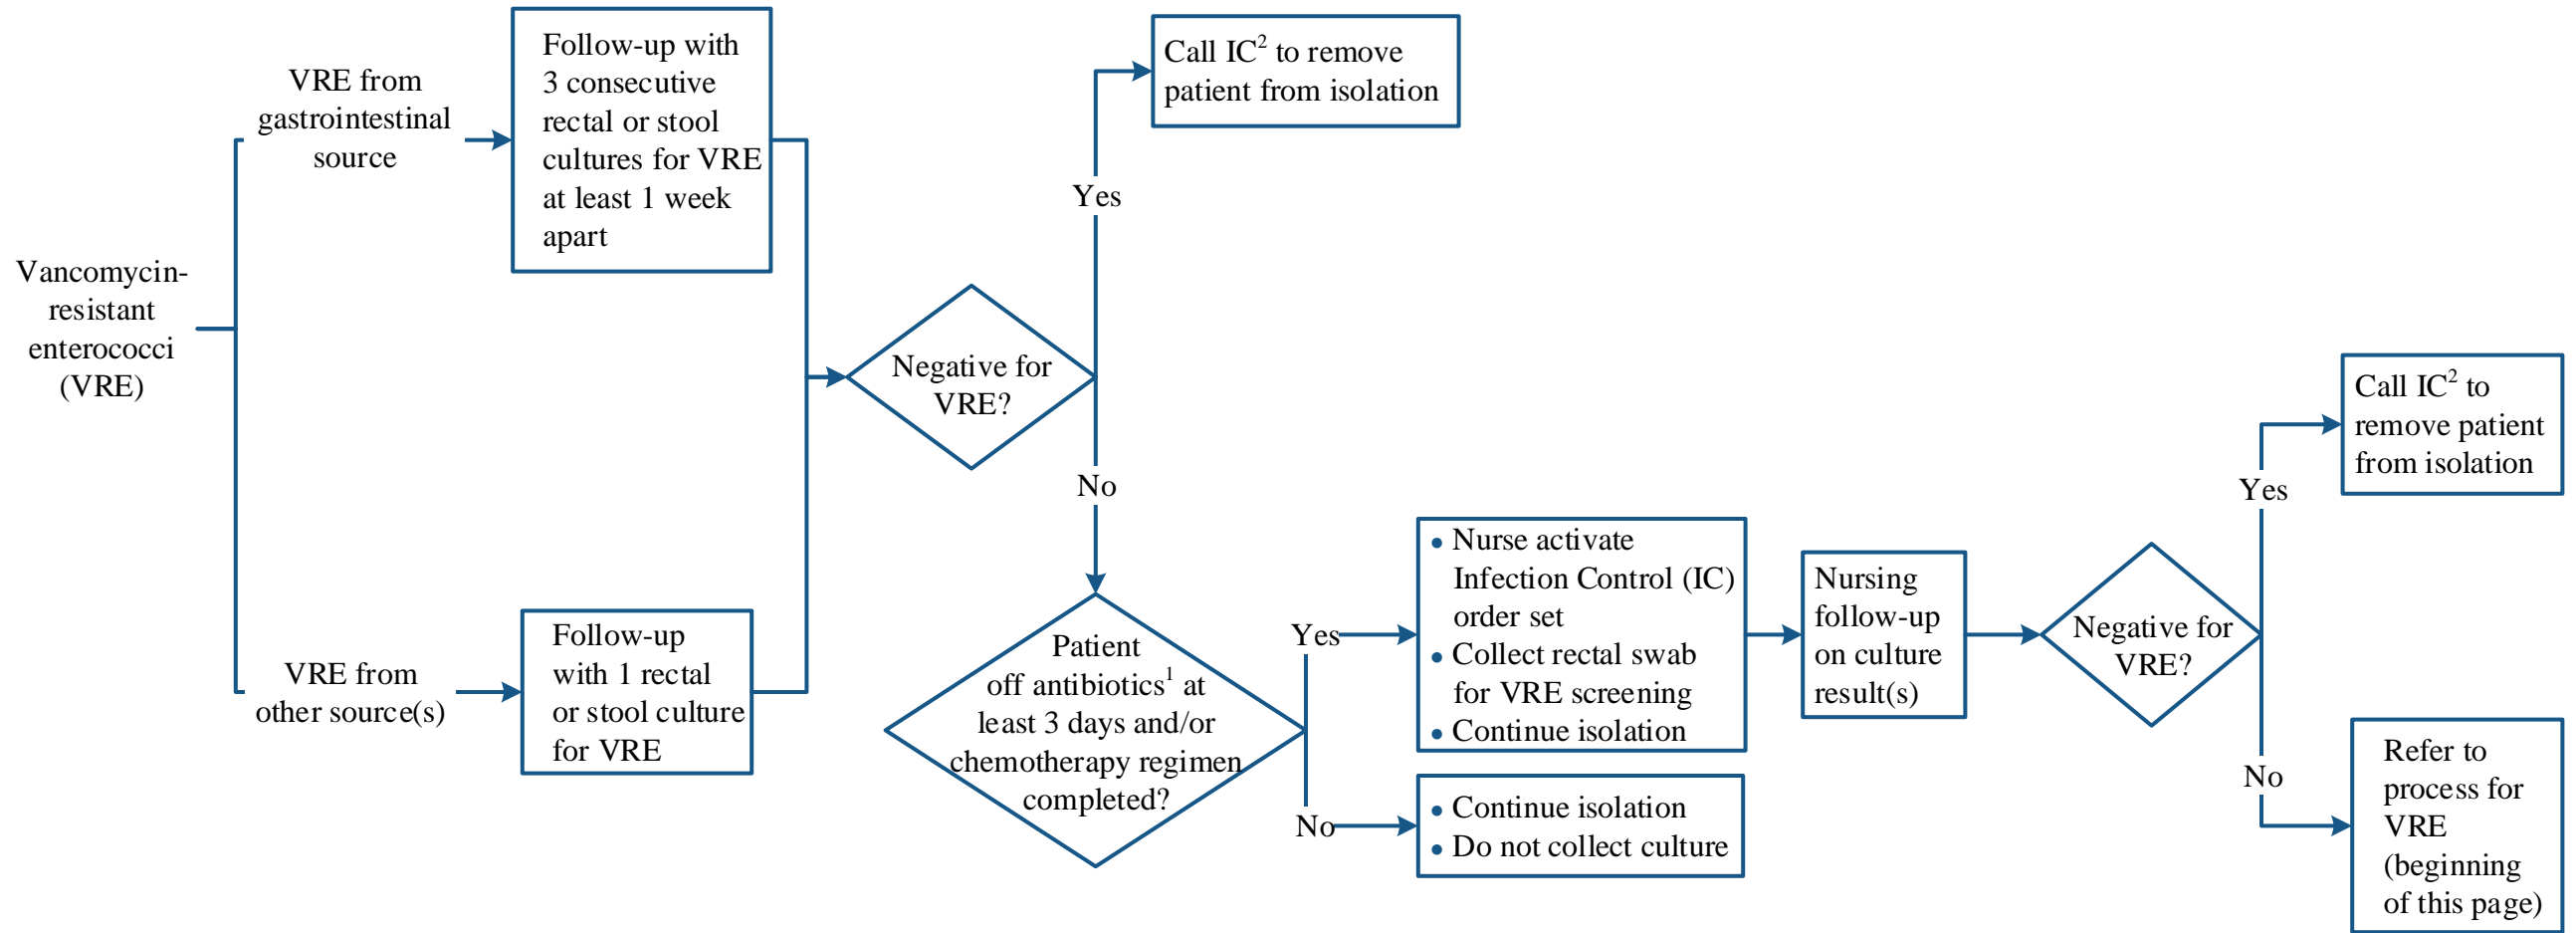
Vancomycin-resistant enterococci (VRE)

VRE from gastrointestinal source

Follow-up with 3 consecutive rectal or stool cultures for VRE at least 1 week apart

VRE from other source(s)

Follow-up with 1 rectal or stool culture for VRE

Negative for VRE?

Yes

Call IC$^2$ to remove patient from isolation

No

Patient off antibiotics$^1$ at least 3 days and/or chemotherapy regimen completed?

Yes

• Nurse activate Infection Control (IC) order set
• Collect rectal swab for VRE screening
• Continue isolation

No

• Continue isolation
• Do not collect culture

Nursing follow-up on culture result(s)

Negative for VRE?

Yes

Call IC$^2$ to remove patient from isolation

No

Refer to process for VRE (beginning of this page)